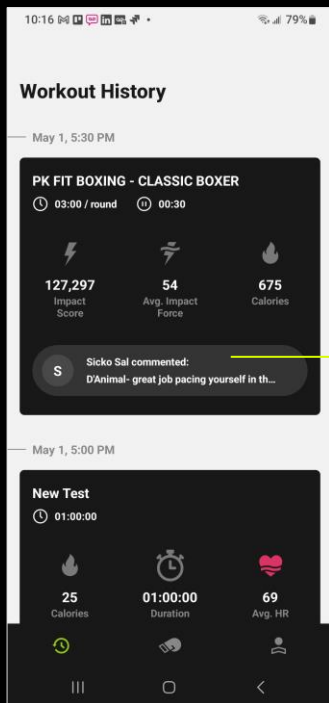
10:16 79%

Workout History

May 1, 5:30 PM

PK FIT BOXING - CLASSIC BOXER

03:00 / round 00:30

127,297
Impact Score

54
Avg. Impact Force

675
Calories

S Sicko Sal commented:
D'Animal- great job pacing yourself in th...

May 1, 5:00 PM

New Test

01:00:00

25
Calories

01:00:00
Duration

69
Avg. HR